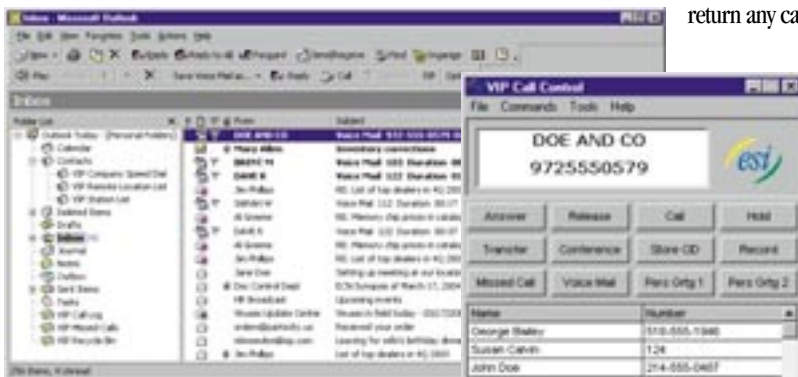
return any ca

Inbox - Microsoft Outlook

File Edit View Favorites Tools Actions Help

New Reply Reply to All Forward Send/Receive Find Organize

Inbox

Folder List

Outlook Today - [Personal Folders]
Calendar
Contacts
VIP Company Speed Dial
VIP Remote Location List
VIP Station List
Deleted Items
Drafts
Inbox
Journal
Notes
Outbox
Sent Items
Tasks
VIP Call Log
VIP Missed Calls
VIP Recycle Bin

From | Subject
DOE AND CO | Voice Mail 972-555-0579 D
Mary Allen | Inventory corrections
BRETT H | Voice Mail: 103 Duration: 00
DAVE R | Voice Mail: 122 Duration: 00
Jim Phillips | RE: List of top dealers in 4Q 2003
Sandra W | Voice Mail: 112 Duration: 00:07
Al Greene | RE: Memory chip prices in catalog
DAVE R | Voice Mail: 122 Duration: 00:07
Al Greene | RE: Memory chip prices in catalog
Jim Phillips | RE: List of top dealers in 4Q 2003
Jane Doe | Setting up meeting at our location
Doc Control Dept | ECN Synopsis of March 17, 2004
HR Broadcast | Upcoming events
Viruses Update Centre | Viruses in field today
orders@partsco.us | Received your order
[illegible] | Leaving for wife's birthday dinner
Jim Phillips | List of top dealers in 4Q 2003

296 Items, 4 Unread

VIP Call Control

File Commands Tools Help

DOE AND CO
9725550579

esi

Answer | Release | Call | Hold
Transfer | Conference | Store OD | Record
Missed Call | Voice Mail | Pers Grtg 1 | Pers Grtg 2

| Name | Number |
|---|---|
| George Bailey | 510-555-1946 |
| Susan Calvin | 126 |
| John Doe | 214-555-0407 |